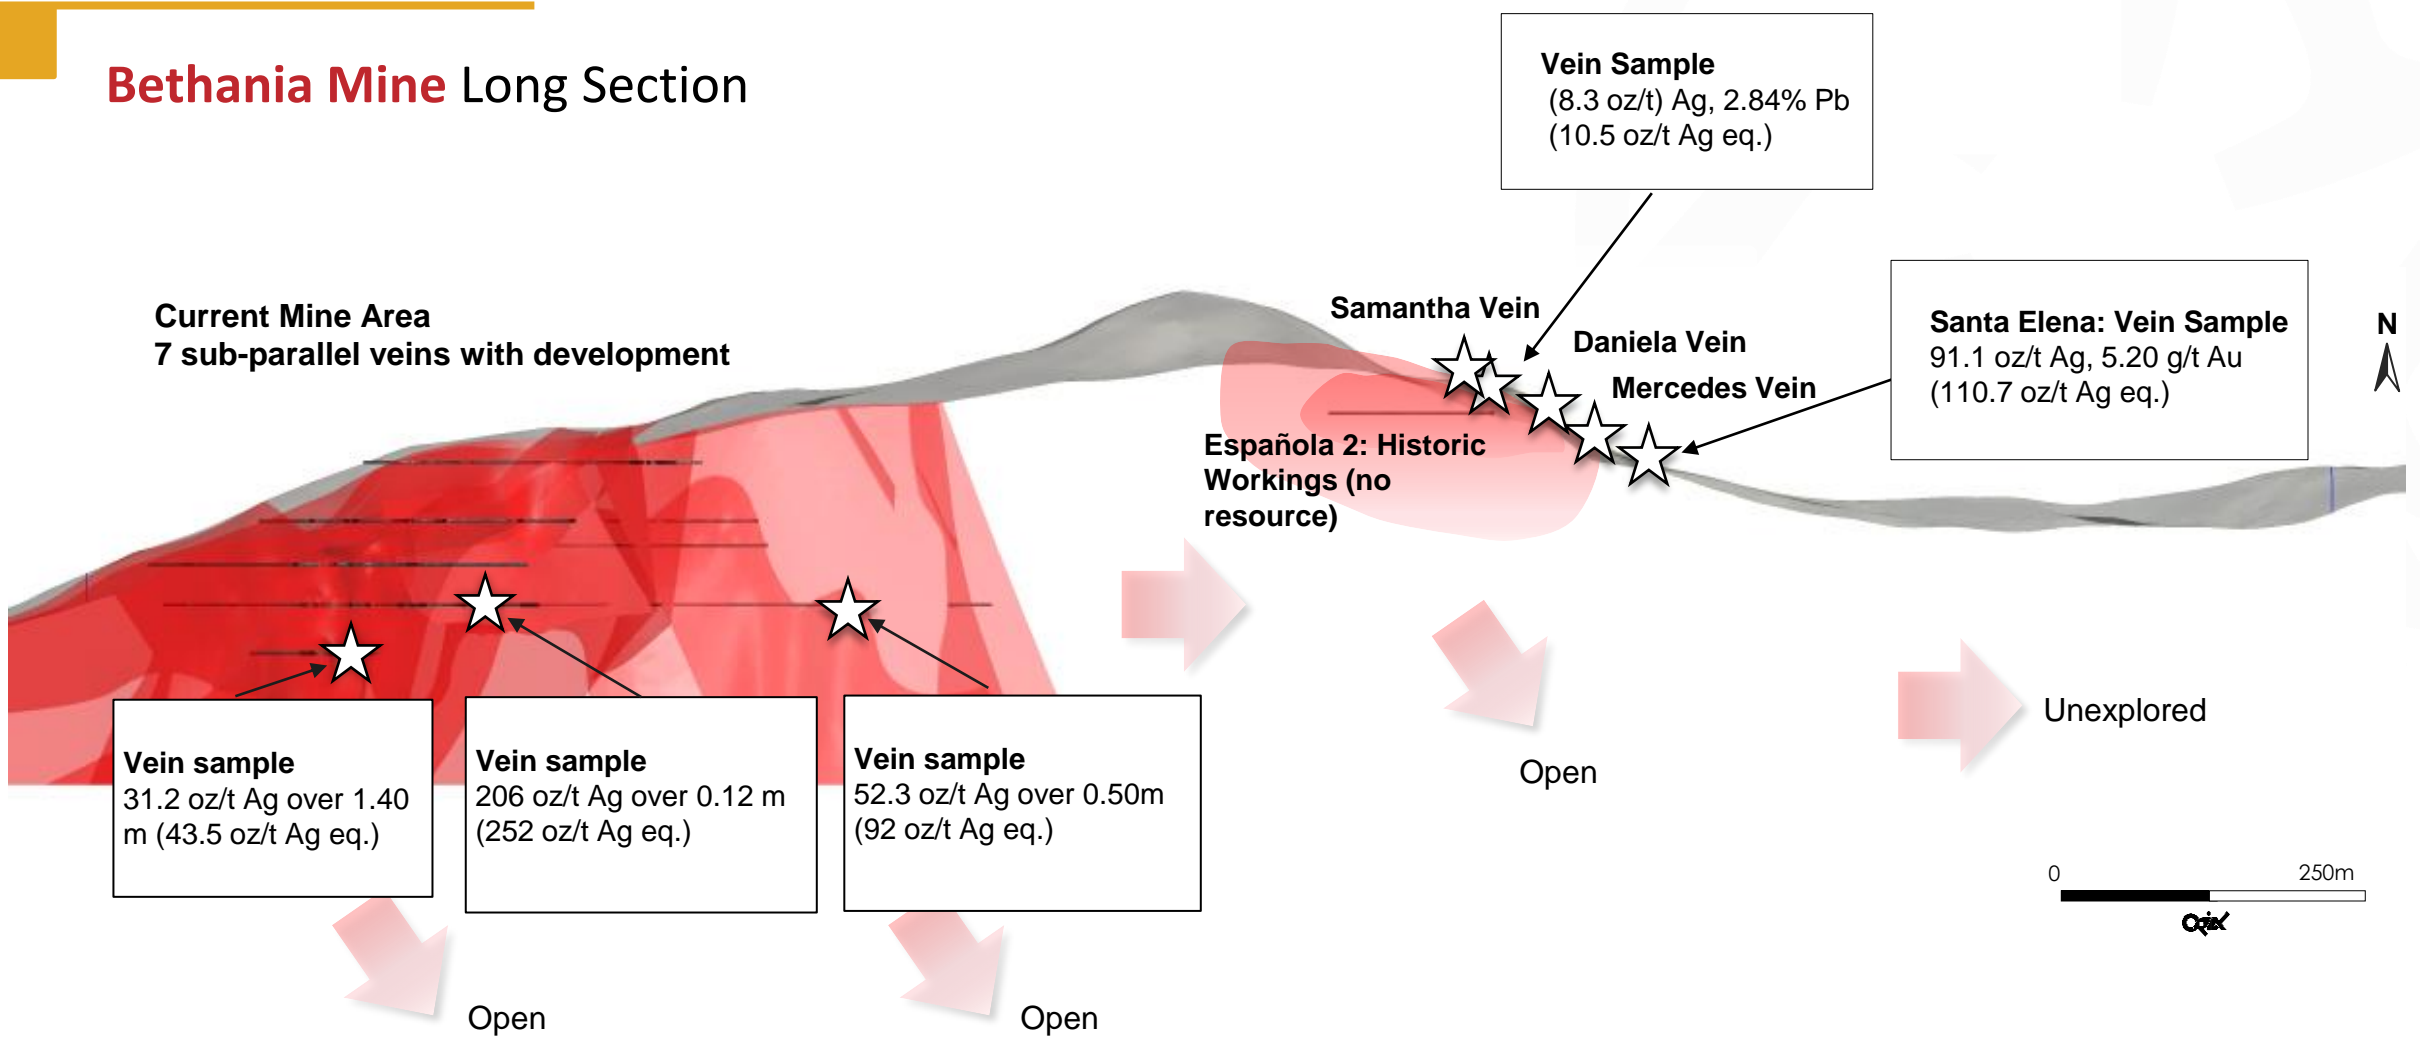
Bethania Mine Long Section

Vein Sample
(8.3 oz/t) Ag, 2.84% Pb
(10.5 oz/t Ag eq.)

Current Mine Area
7 sub-parallel veins with development

Samantha Vein

Daniela Vein

Mercedes Vein

Santa Elena: Vein Sample
91.1 oz/t Ag, 5.20 g/t Au
(110.7 oz/t Ag eq.)

N

Española 2: Historic Workings (no resource)

Unexplored

Open

Vein sample
31.2 oz/t Ag over 1.40 m (43.5 oz/t Ag eq.)

Vein sample
206 oz/t Ag over 0.12 m
(252 oz/t Ag eq.)

Vein sample
52.3 oz/t Ag over 0.50m
(92 oz/t Ag eq.)

0 250m

Open

Open